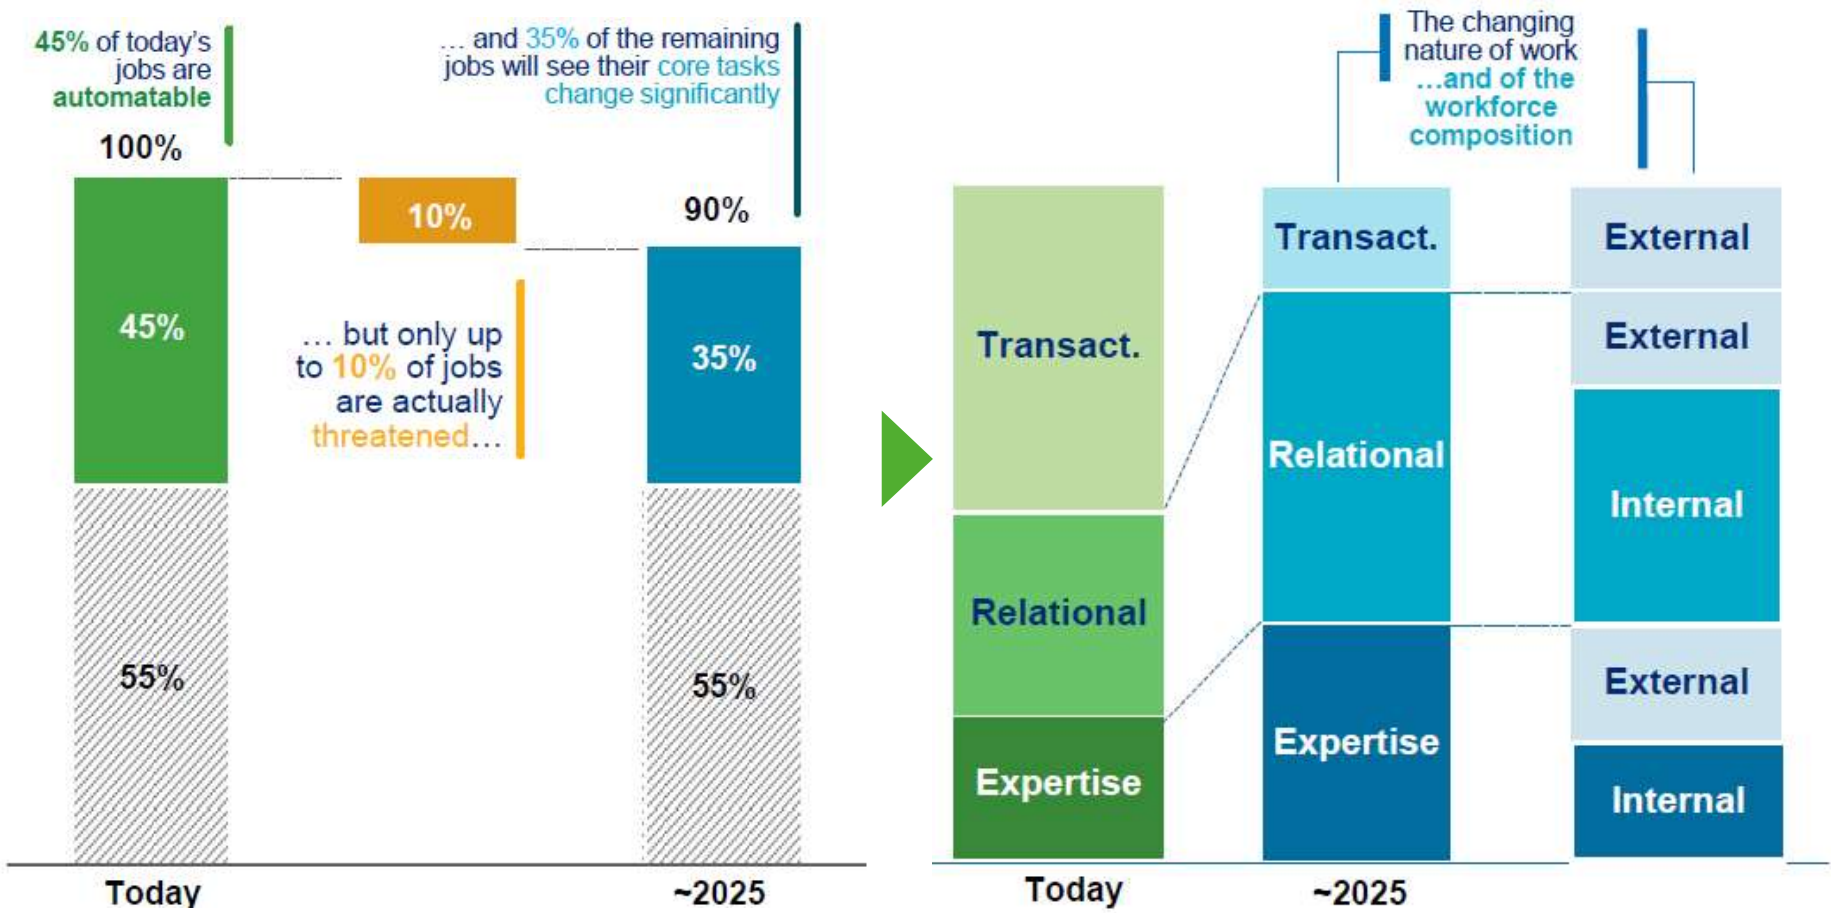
45% of today's jobs are automatable

100%

… and 35% of the remaining jobs will see their core tasks change significantly

10%

90%

45%

… but only up to 10% of jobs are actually threatened…

35%

55%

55%

Today

~2025

The changing nature of work …and of the workforce composition

Transact.

Relational

Expertise

Transact.

Relational

Expertise

External

External

Internal

External

Internal

Today

~2025